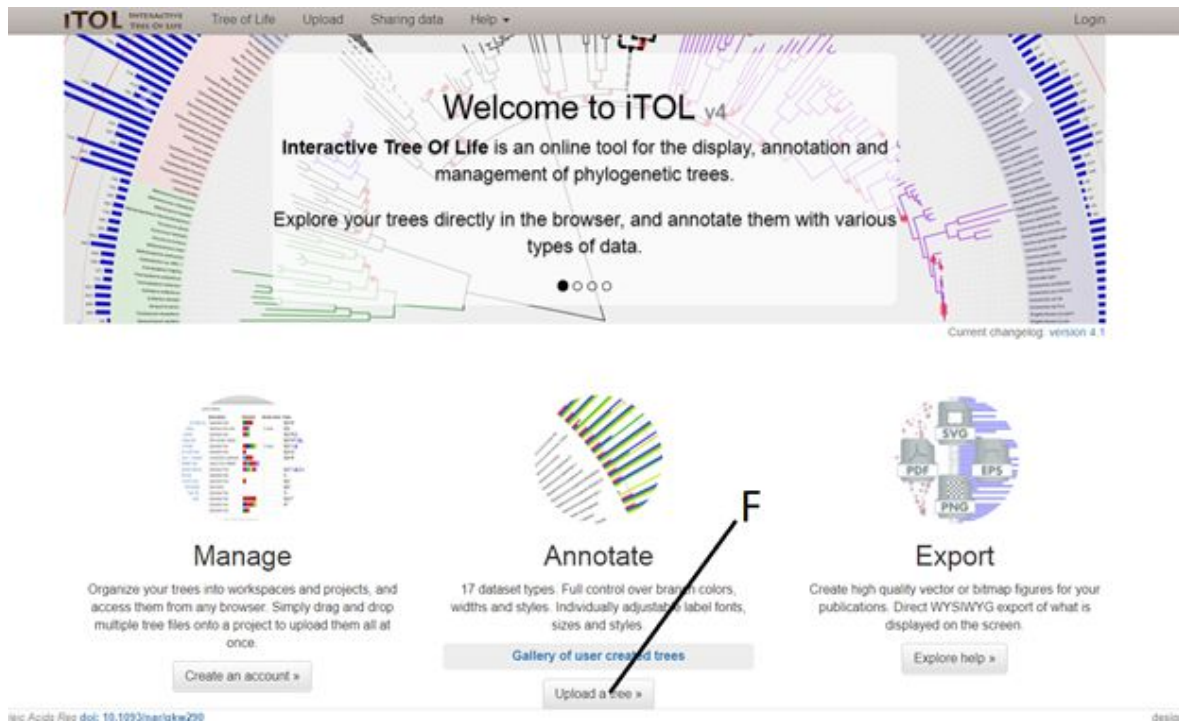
iTOL INTERACTIVE TREE OF LIFE Tree of Life Upload Sharing data Help ▾ Login

Welcome to iTOL v4

**Interactive Tree Of Life** is an online tool for the display, annotation and management of phylogenetic trees.

Explore your trees directly in the browser, and annotate them with various types of data.

Current changelog: version 4.1

SVG PDF EPS PNG

F

Manage

Organize your trees into workspaces and projects, and access them from any browser. Simply drag and drop multiple tree files onto a project to upload them all at once.

Create an account »

Annotate

17 dataset types. Full control over branch colors, widths and styles. Individually adjustable label fonts, sizes and styles.

Gallery of user created trees

Upload a tree »

Export

Create high quality vector or bitmap figures for your publications. Direct WYSIWYG export of what is displayed on the screen.

Explore help »

leic Acids Res doi: 10.1093/nar/gkw290

desig